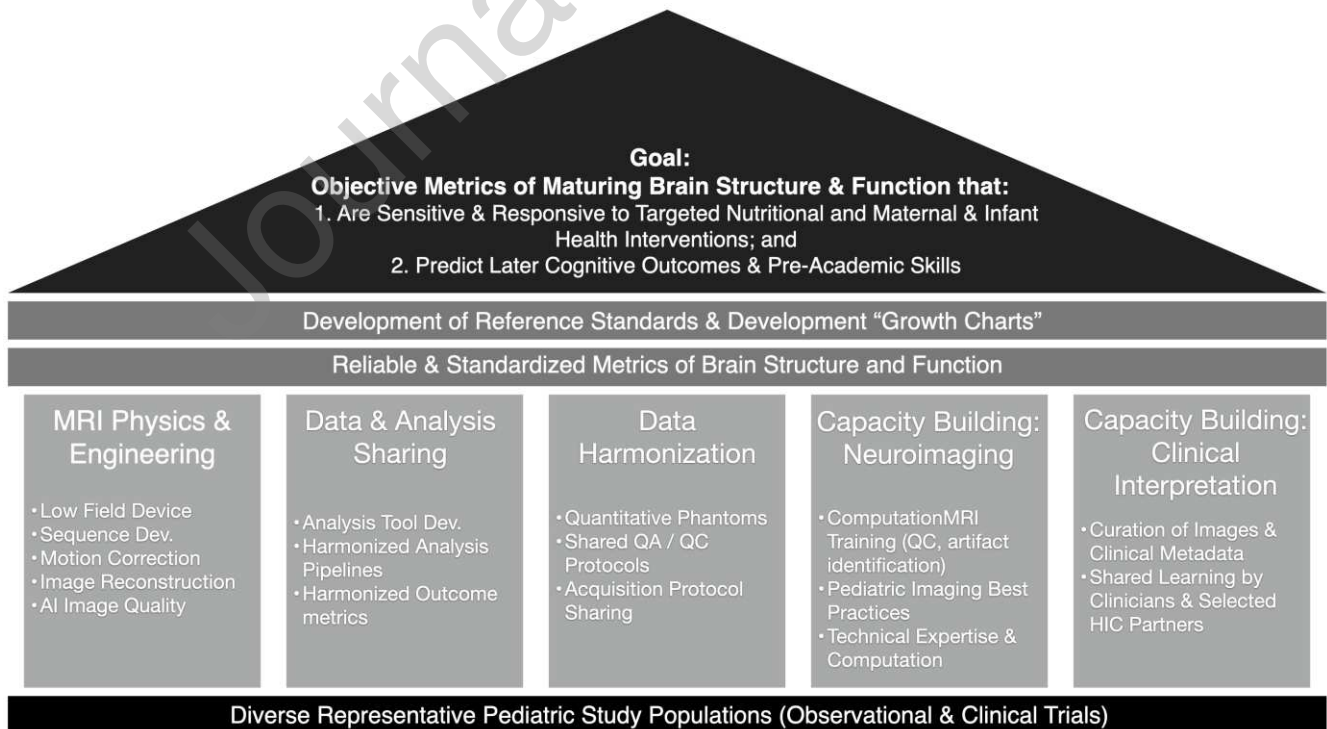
Journal

Goal:
Objective Metrics of Maturing Brain Structure & Function that:
1. Are Sensitive & Responsive to Targeted Nutritional and Maternal & Infant Health Interventions; and
2. Predict Later Cognitive Outcomes & Pre-Academic Skills

Development of Reference Standards & Development "Growth Charts"

Reliable & Standardized Metrics of Brain Structure and Function

MRI Physics & Engineering
• Low Field Device
• Sequence Dev.
• Motion Correction
• Image Reconstruction
• AI Image Quality

Data & Analysis Sharing
• Analysis Tool Dev.
• Harmonized Analysis Pipelines
• Harmonized Outcome metrics

Data Harmonization
• Quantitative Phantoms
• Shared QA / QC Protocols
• Acquisition Protocol Sharing

Capacity Building: Neuroimaging
• ComputationMRI Training (QC, artifact identification)
• Pediatric Imaging Best Practices
• Technical Expertise & Computation

Capacity Building: Clinical Interpretation
• Curation of Images & Clinical Metadata
• Shared Learning by Clinicians & Selected HIC Partners

Diverse Representative Pediatric Study Populations (Observational & Clinical Trials)